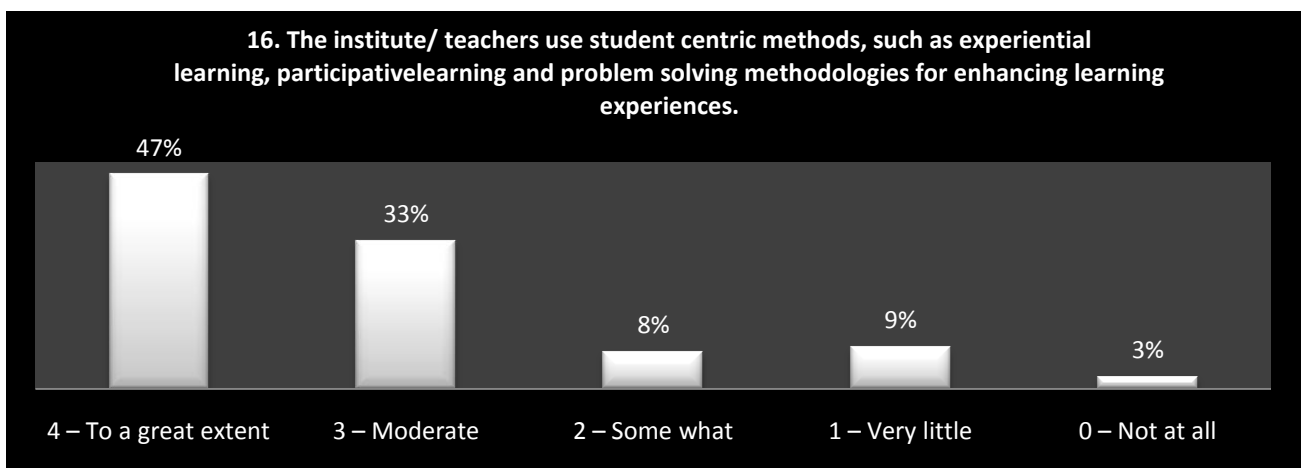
16. The institute/ teachers use student centric methods, such as experiential learning, participativelearning and problem solving methodologies for enhancing learning experiences.

47%

33%

8%

9%

3%

4 – To a great extent

3 – Moderate

2 – Some what

1 – Very little

0 – Not at all